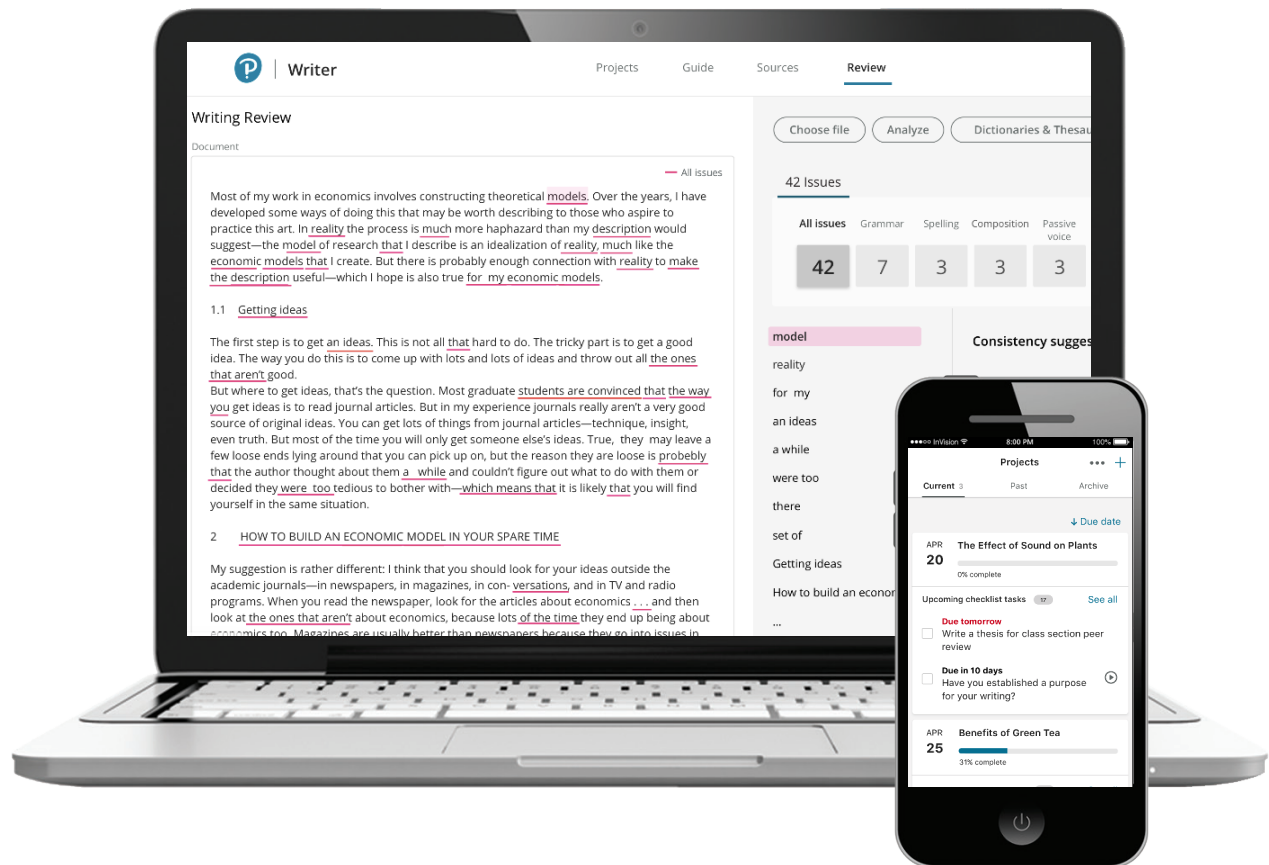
Writer

Projects Guide Sources Review

Writing Review

Document

All issues

Most of my work in economics involves constructing theoretical models. Over the years, I have developed some ways of doing this that may be worth describing to those who aspire to practice this art. In reality the process is much more haphazard than my description would suggest—the model of research that I describe is an idealization of reality, much like the economic models that I create. But there is probably enough connection with reality to make the description useful—which I hope is also true for my economic models.

1.1 Getting ideas

The first step is to get an ideas. This is not all that hard to do. The tricky part is to get a good idea. The way you do this is to come up with lots and lots of ideas and throw out all the ones that aren't good.
But where to get ideas, that's the question. Most graduate students are convinced that the way you get ideas is to read journal articles. But in my experience journals really aren't a very good source of original ideas. You can get lots of things from journal articles—technique, insight, even truth. But most of the time you will only get someone else's ideas. True, they may leave a few loose ends lying around that you can pick up on, but the reason they are loose is probably that the author thought about them a while and couldn't figure out what to do with them or decided they were too tedious to bother with—which means that it is likely that you will find yourself in the same situation.

2 HOW TO BUILD AN ECONOMIC MODEL IN YOUR SPARE TIME

My suggestion is rather different: I think that you should look for your ideas outside the academic journals—in newspapers, in magazines, in con- versations, and in TV and radio programs. When you read the newspaper, look for the articles about economics . . . and then look at the ones that aren't about economics, because lots of the time they end up being about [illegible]

Choose file Analyze Dictionaries & Thesau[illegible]

42 Issues

All issues Grammar Spelling Composition Passive voice

42 7 3 3 3

model
reality
for my
an ideas
a while
were too
there
set of
Getting ideas
How to build an econor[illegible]
...

Consistency sugges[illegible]

InVision 8:00 PM 100%

Projects

Current 3 Past Archive

Due date

APR 20 The Effect of Sound on Plants
0% complete

Upcoming checklist tasks 17 See all

Due tomorrow
Write a thesis for class section peer review

Due in 10 days
Have you established a purpose for your writing?

APR 25 Benefits of Green Tea
31% complete